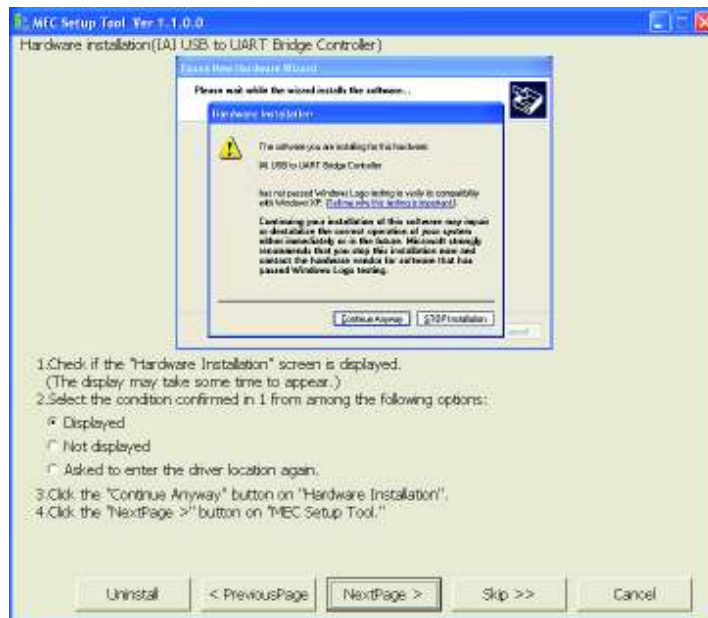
MEC Setup Tool Ver 1.1.0.0

Hardware installation([A] USB to UART Bridge Controller)

Found New Hardware Wizard

Please wait while the wizard installs the software...

Hardware Installation

The software you are installing for this hardware:

[A] USB to UART Bridge Controller

has not passed Windows Logo testing to verify its compatibility with Windows XP. (Tell me why this testing is important.)

Continuing your installation of this software may impair or destabilize the correct operation of your system either immediately or in the future. Microsoft strongly recommends that you stop this installation now and contact the hardware vendor for software that has passed Windows Logo testing.

Continue Anyway STOP Installation

1.Check if the "Hardware Installation" screen is displayed.
(The display may take some time to appear.)
2.Select the condition confirmed in 1 from among the following options:

Displayed

Not displayed

Asked to enter the driver location again.

3.Click the "Continue Anyway" button on "Hardware Installation".
4.Click the "NextPage >" button on "MEC Setup Tool."

Uninstall < PreviousPage NextPage > Skip >> Cancel